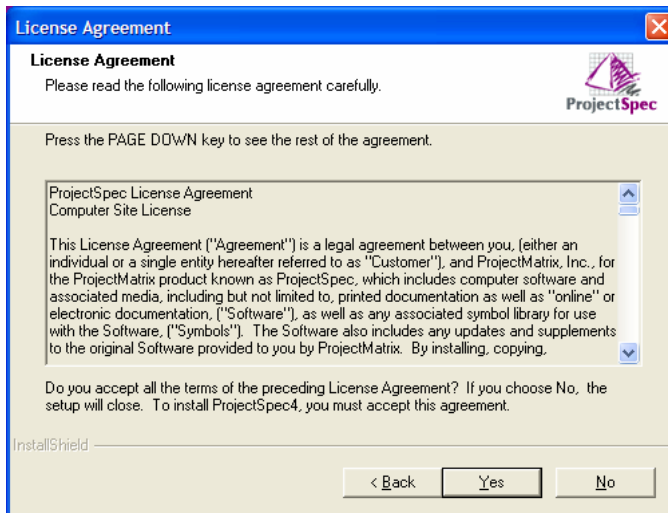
License Agreement

License Agreement
Please read the following license agreement carefully.

ProjectSpec

Press the PAGE DOWN key to see the rest of the agreement.

ProjectSpec License Agreement
Computer Site License

This License Agreement ("Agreement") is a legal agreement between you, (either an individual or a single entity hereafter referred to as "Customer"), and ProjectMatrix, Inc., for the ProjectMatrix product known as ProjectSpec, which includes computer software and associated media, including but not limited to, printed documentation as well as "online" or electronic documentation, ("Software"), as well as any associated symbol library for use with the Software, ("Symbols"). The Software also includes any updates and supplements to the original Software provided to you by ProjectMatrix. By installing, copying,

Do you accept all the terms of the preceding License Agreement? If you choose No, the setup will close. To install ProjectSpec4, you must accept this agreement.

InstallShield

< Back Yes No